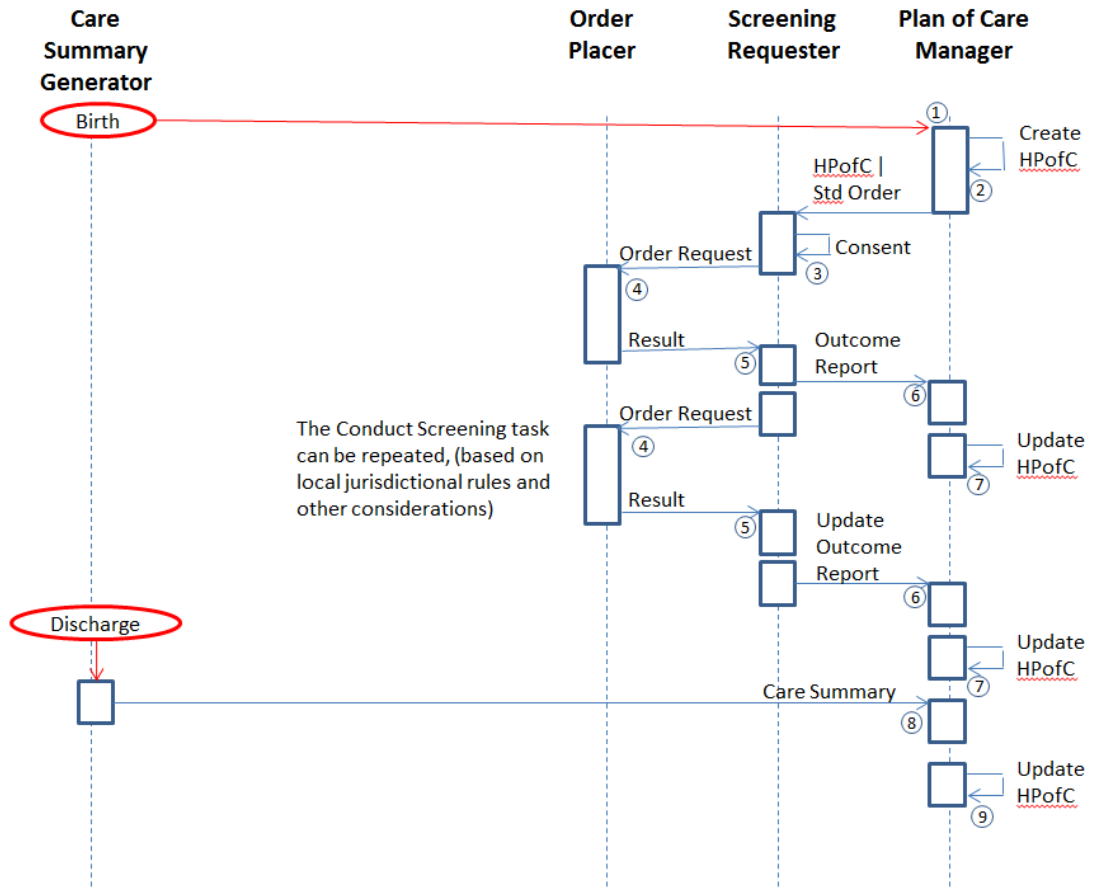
Care Summary Generator

Order Placer

Screening Requester

Plan of Care Manager

Birth

①

Create HPofC

②

HPofC | Std Order

Consent

③

Order Request

④

Result

⑤

Outcome Report

⑥

Order Request

The Conduct Screening task can be repeated, (based on local jurisdictional rules and other considerations)

④

Update HPofC

⑦

Result

⑤

Update Outcome Report

⑥

Discharge

Update HPofC

⑦

Care Summary

⑧

Update HPofC

⑨